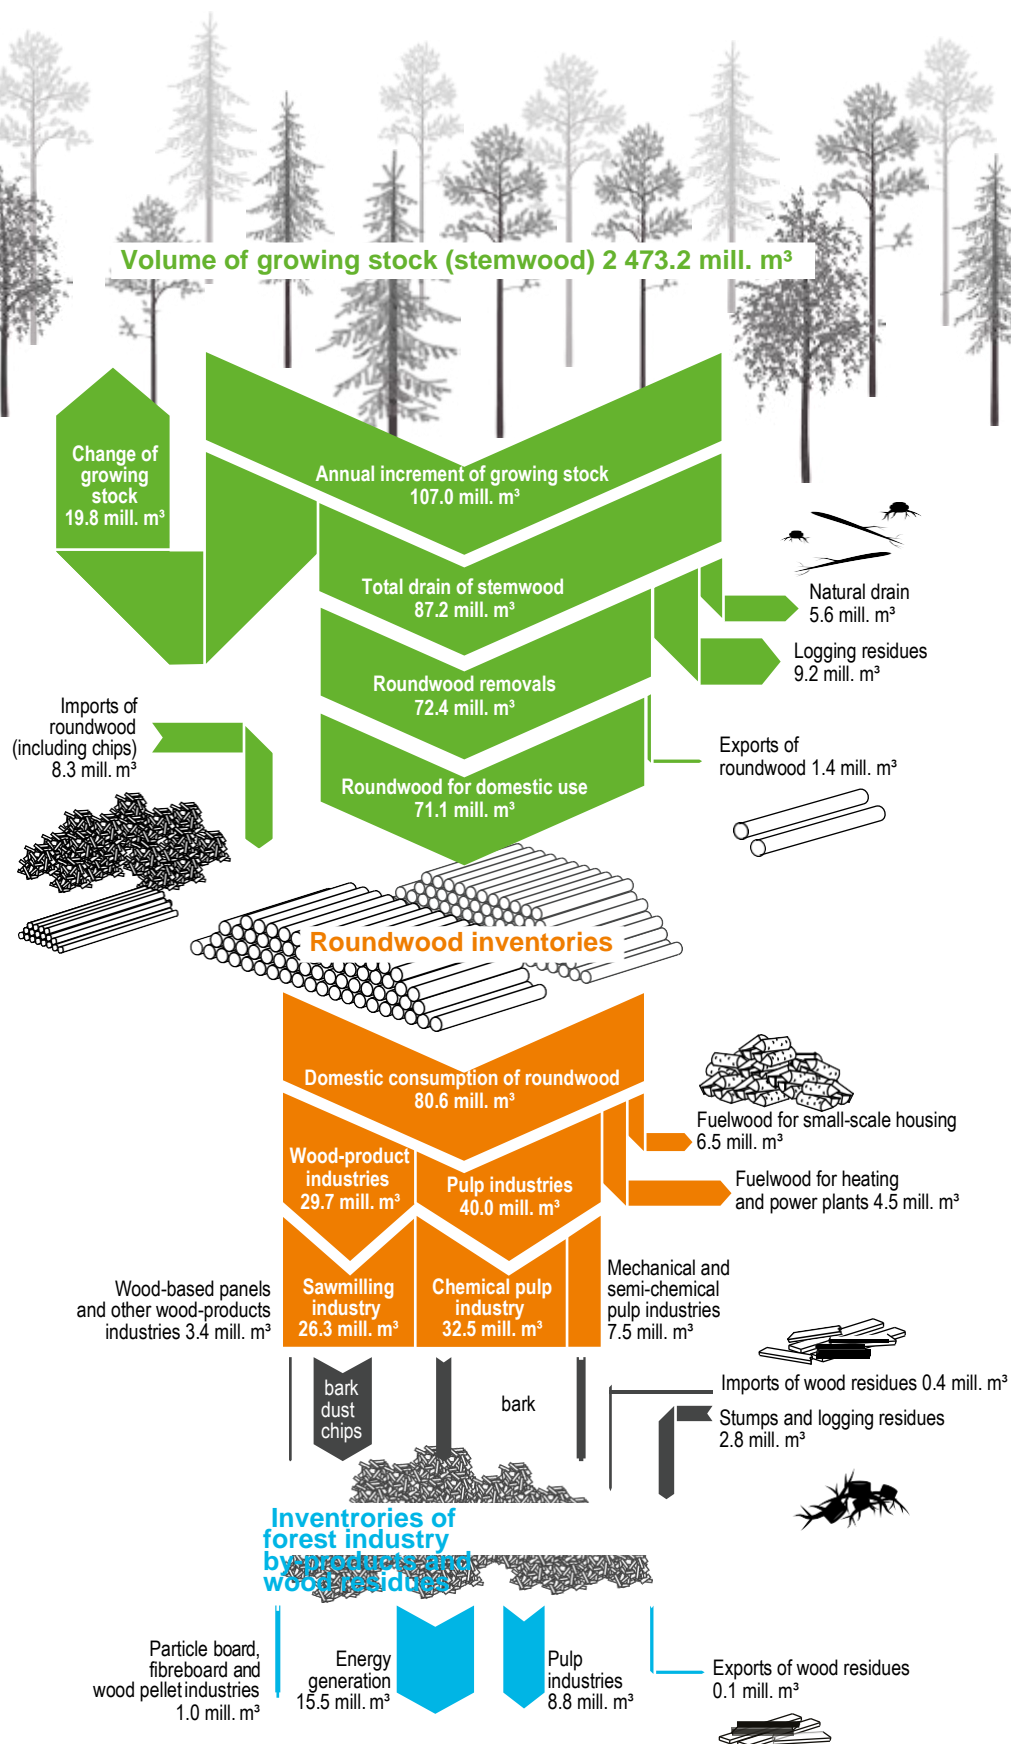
Volume of growing stock (stemwood) 2 473.2 mill. m³

Change of growing stock 19.8 mill. m³

Annual increment of growing stock 107.0 mill. m³

Total drain of stemwood 87.2 mill. m³

Natural drain 5.6 mill. m³

Logging residues 9.2 mill. m³

Roundwood removals 72.4 mill. m³

Imports of roundwood (including chips) 8.3 mill. m³

Exports of roundwood 1.4 mill. m³

Roundwood for domestic use 71.1 mill. m³

Roundwood inventories

Domestic consumption of roundwood 80.6 mill. m³

Fuelwood for small-scale housing 6.5 mill. m³

Wood-product industries 29.7 mill. m³

Pulp industries 40.0 mill. m³

Fuelwood for heating and power plants 4.5 mill. m³

Wood-based panels and other wood-products industries 3.4 mill. m³

Sawmilling industry 26.3 mill. m³

Chemical pulp industry 32.5 mill. m³

Mechanical and semi-chemical pulp industries 7.5 mill. m³

bark dust chips

bark

Imports of wood residues 0.4 mill. m³

Stumps and logging residues 2.8 mill. m³

Inventories of forest industry by-products and wood residues

Particle board, fibreboard and wood pellet industries 1.0 mill. m³

Energy generation 15.5 mill. m³

Pulp industries 8.8 mill. m³

Exports of wood residues 0.1 mill. m³